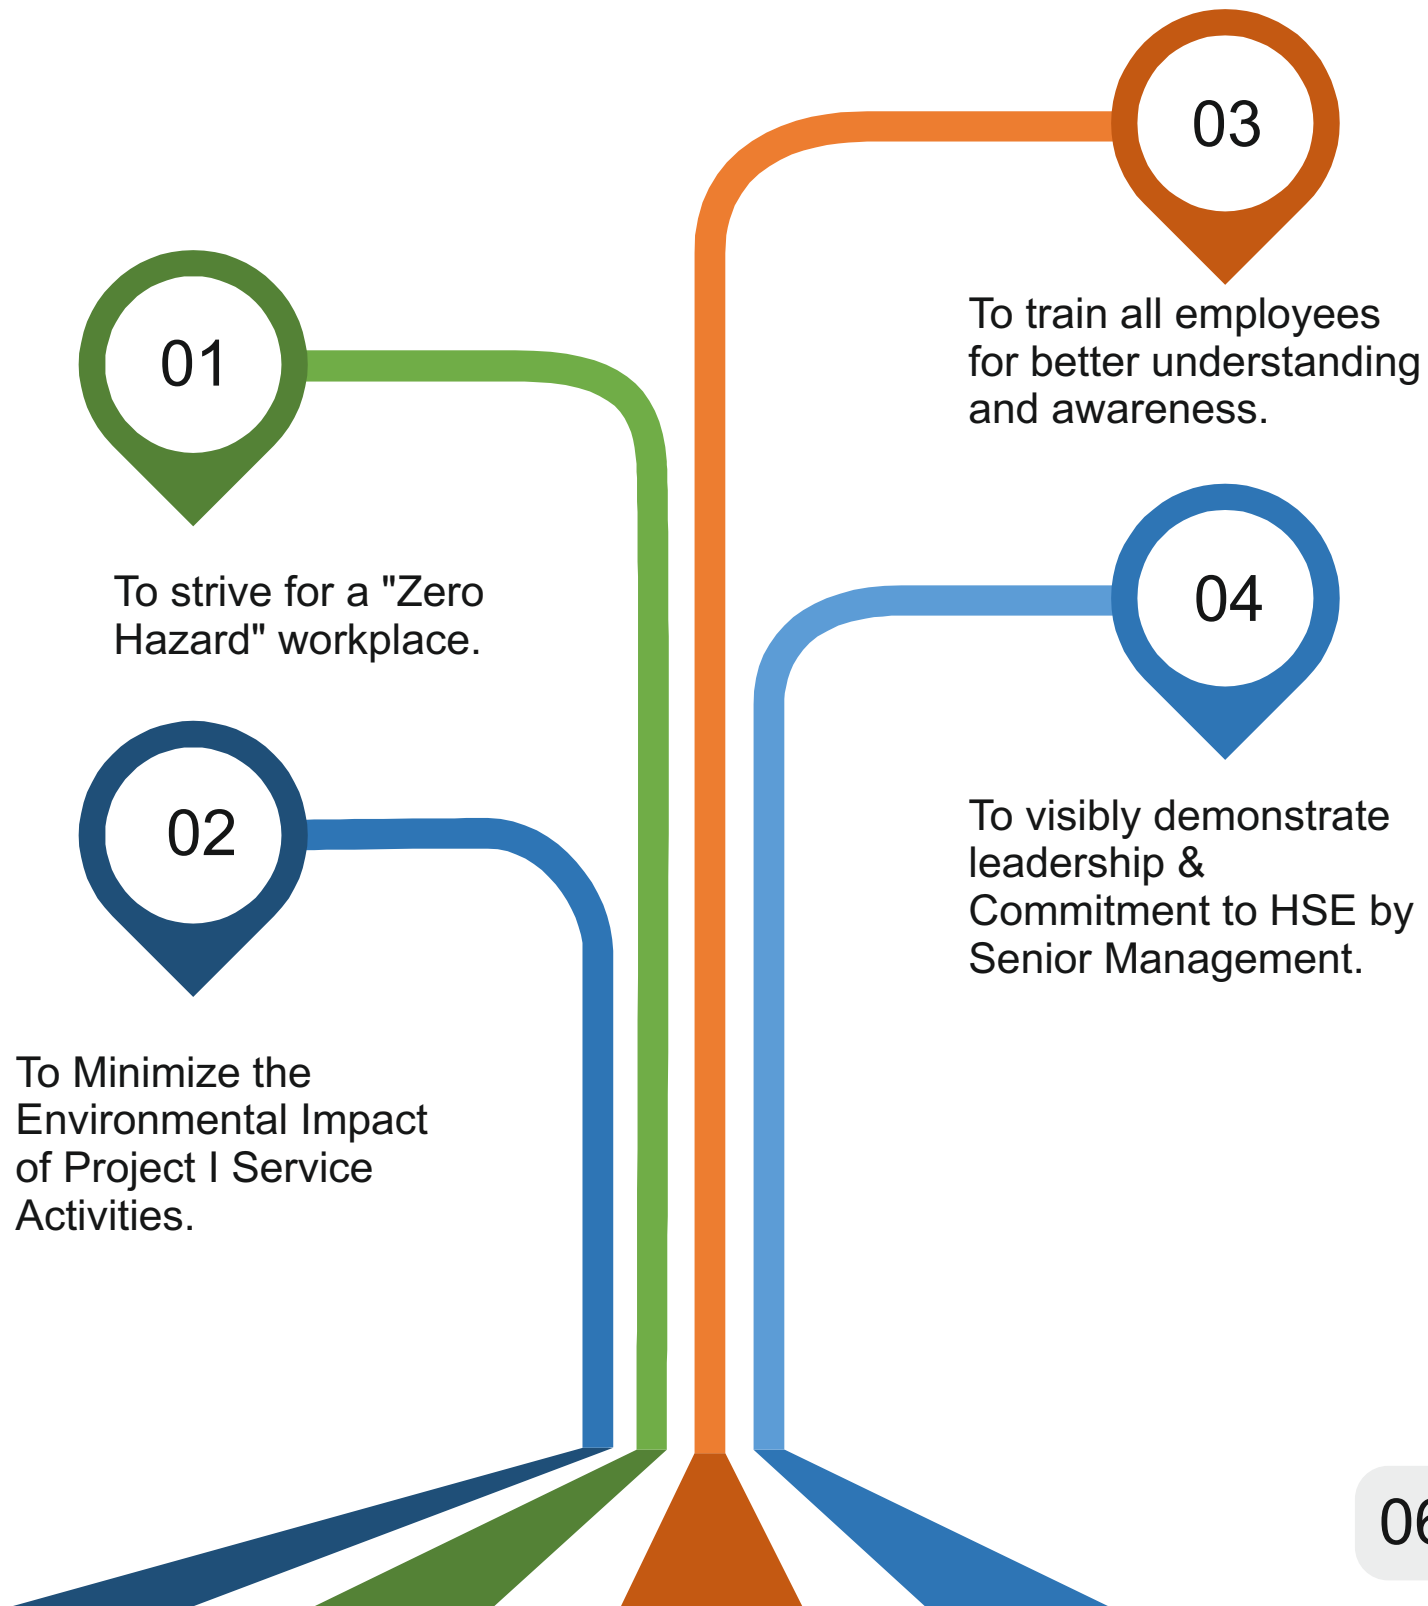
03

To train all employees for better understanding and awareness.

01

To strive for a "Zero Hazard" workplace.

04

To visibly demonstrate leadership & Commitment to HSE by Senior Management.

02

To Minimize the Environmental Impact of Project I Service Activities.

06